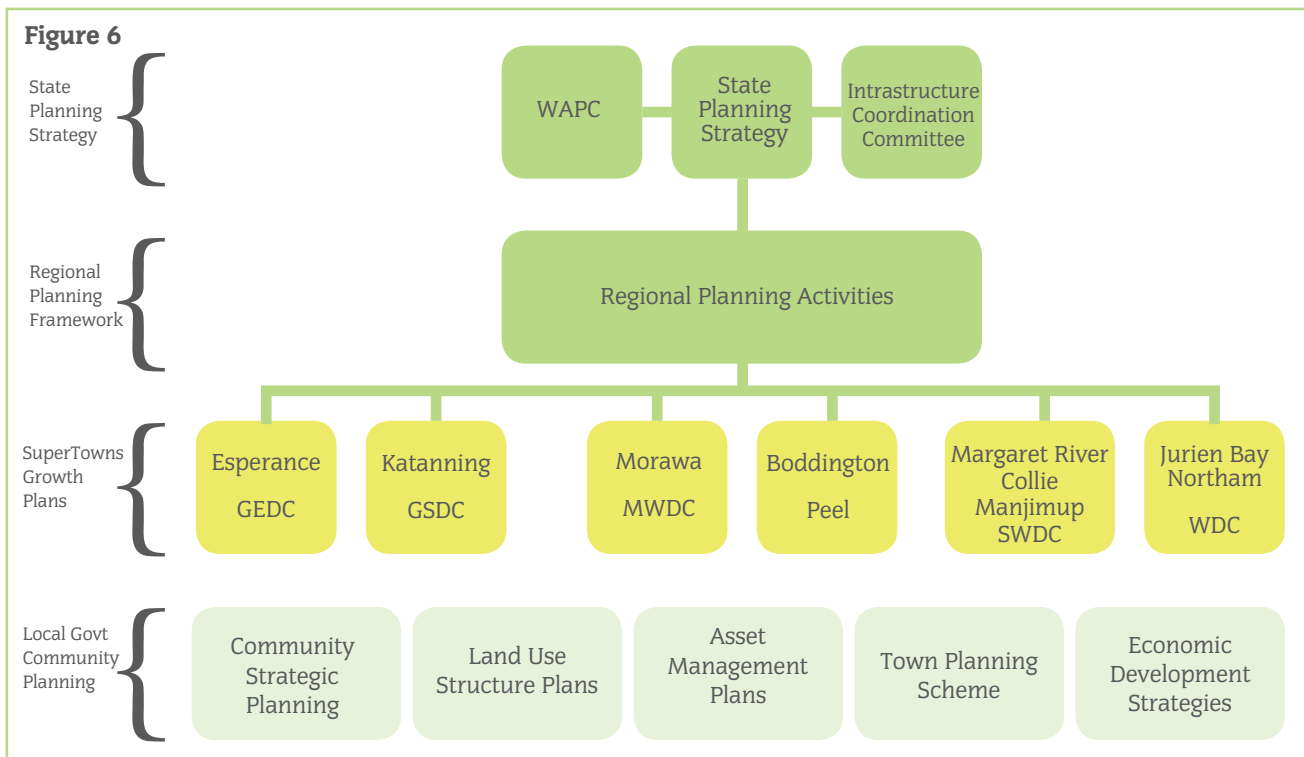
Figure 6

State Planning Strategy

WAPC

State Planning Strategy

Intrastructure Coordination Committee

Regional Planning Framework

Regional Planning Activities

SuperTowns Growth Plans

Esperance
GEDC

Katanning
GSDC

Morawa
MWDC

Boddington
Peel

Margaret River
Collie
Manjimup
SWDC

Jurien Bay
Northam
WDC

Local Govt Community Planning

Community Strategic Planning

Land Use Structure Plans

Asset Management Plans

Town Planning Scheme

Economic Development Strategies